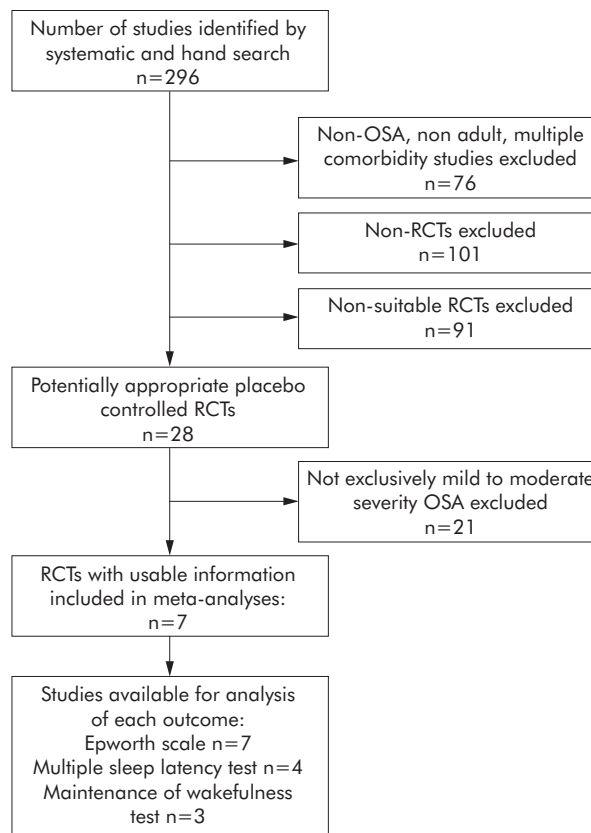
Number of studies identified by systematic and hand search
n=296

Non-OSA, non adult, multiple comorbidity studies excluded
n=76

Non-RCTs excluded
n=101

Non-suitable RCTs excluded
n=91

Potentially appropriate placebo controlled RCTs
n=28

Not exclusively mild to moderate severity OSA excluded
n=21

RCTs with usable information included in meta-analyses:
n=7

Studies available for analysis of each outcome:
Epworth scale n=7
Multiple sleep latency test n=4
Maintenance of wakefulness test n=3